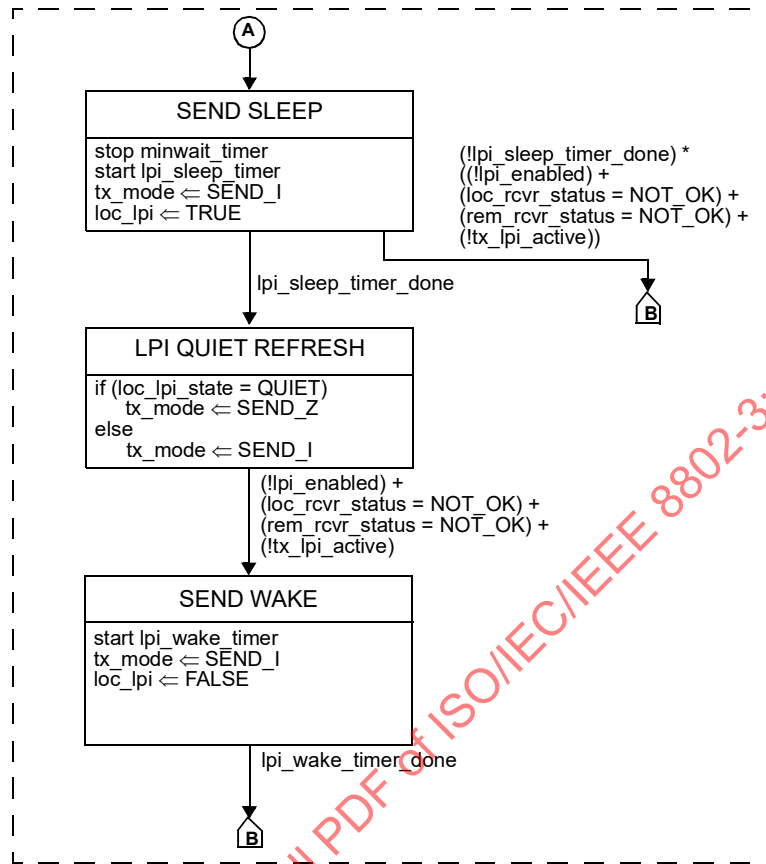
A

SEND SLEEP

stop minwait_timer
start lpi_sleep_timer
tx_mode $\Leftarrow$ SEND_I
loc_lpi $\Leftarrow$ TRUE

(!lpi_sleep_timer_done) *
((!lpi_enabled) +
(loc_rcvr_status = NOT_OK) +
(rem_rcvr_status = NOT_OK) +
(!tx_lpi_active))

lpi_sleep_timer_done

B

LPI QUIET REFRESH

if (loc_lpi_state = QUIET)
tx_mode $\Leftarrow$ SEND_Z
else
tx_mode $\Leftarrow$ SEND_I

(!lpi_enabled) +
(loc_rcvr_status = NOT_OK) +
(rem_rcvr_status = NOT_OK) +
(!tx_lpi_active)

SEND WAKE

start lpi_wake_timer
tx_mode $\Leftarrow$ SEND_I
loc_lpi $\Leftarrow$ FALSE

lpi_wake_timer_done

B

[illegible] PDF of ISO/IEC/IEEE 8802-3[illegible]